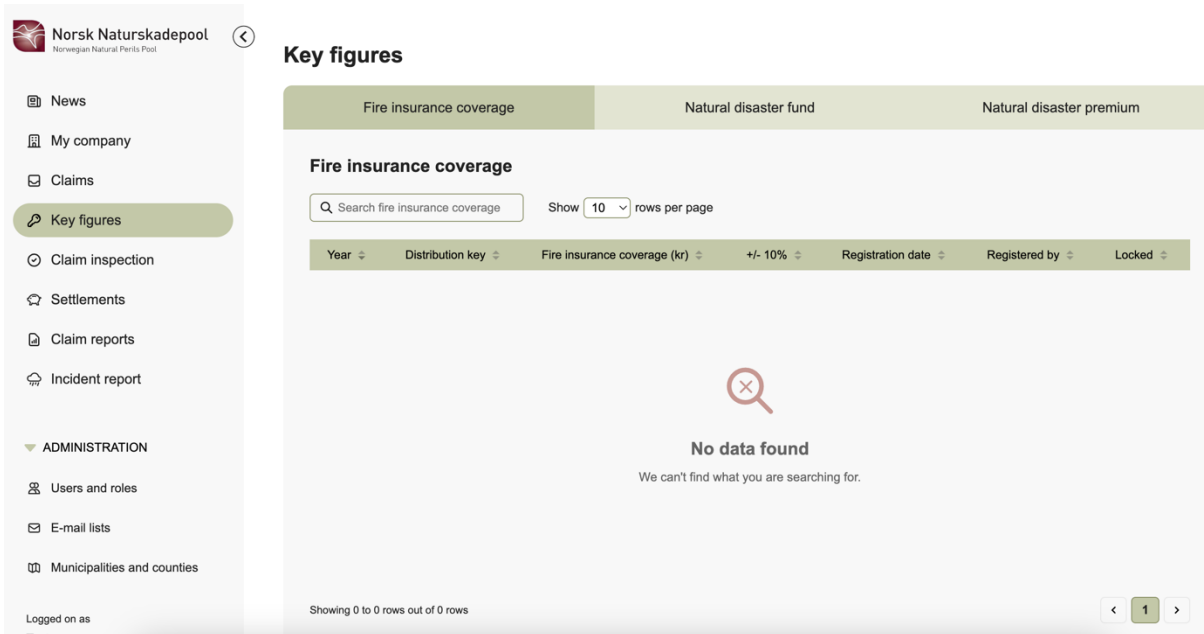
Norsk Naturskadepool
Norwegian Natural Perils Pool

News
My company
Claims
Key figures
Claim inspection
Settlements
Claim reports
Incident report

ADMINISTRATION
Users and roles
E-mail lists
Municipalities and counties

Logged on as

Key figures

Fire insurance coverage | Natural disaster fund | Natural disaster premium

Fire insurance coverage

Search fire insurance coverage

Show 10 rows per page

| Year | Distribution key | Fire insurance coverage (kr) | +/- 10% | Registration date | Registered by | Locked |
|---|---|---|---|---|---|---|

No data found

We can't find what you are searching for.

Showing 0 to 0 rows out of 0 rows

1